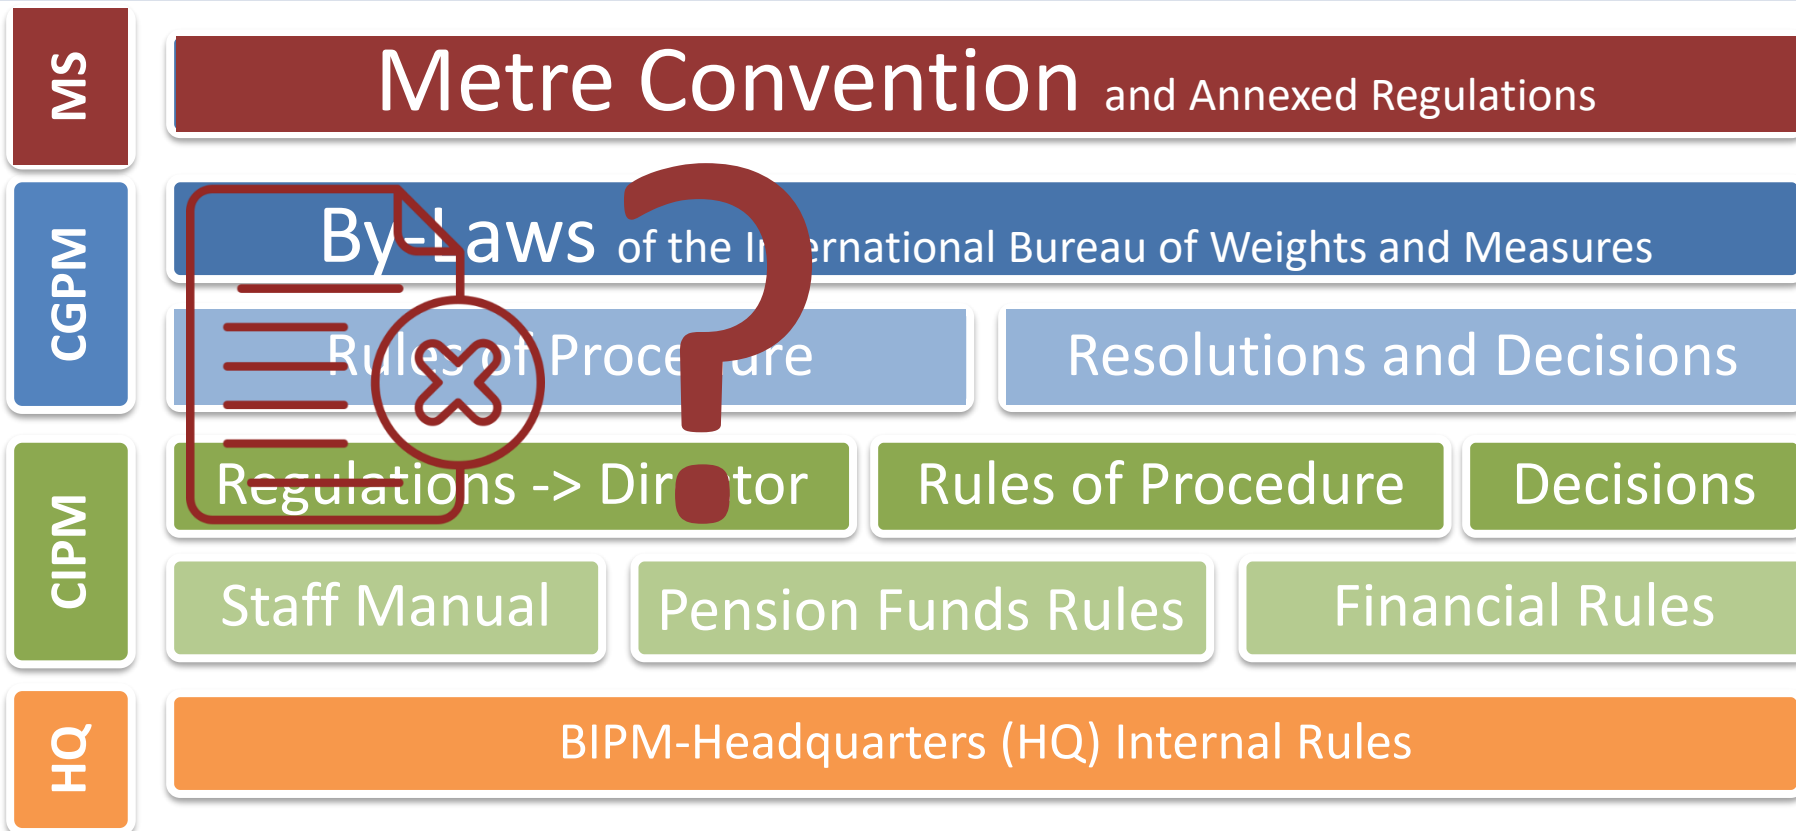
MS

Metre Convention and Annexed Regulations

CGPM

By-Laws of the In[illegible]ernational Bureau of Weights and Measures

Rules of Proce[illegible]ure

Resolutions and Decisions

CIPM

Regulations -> Dir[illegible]tor

Rules of Procedure

Decisions

Staff Manual

Pension Funds Rules

Financial Rules

HQ

BIPM-Headquarters (HQ) Internal Rules